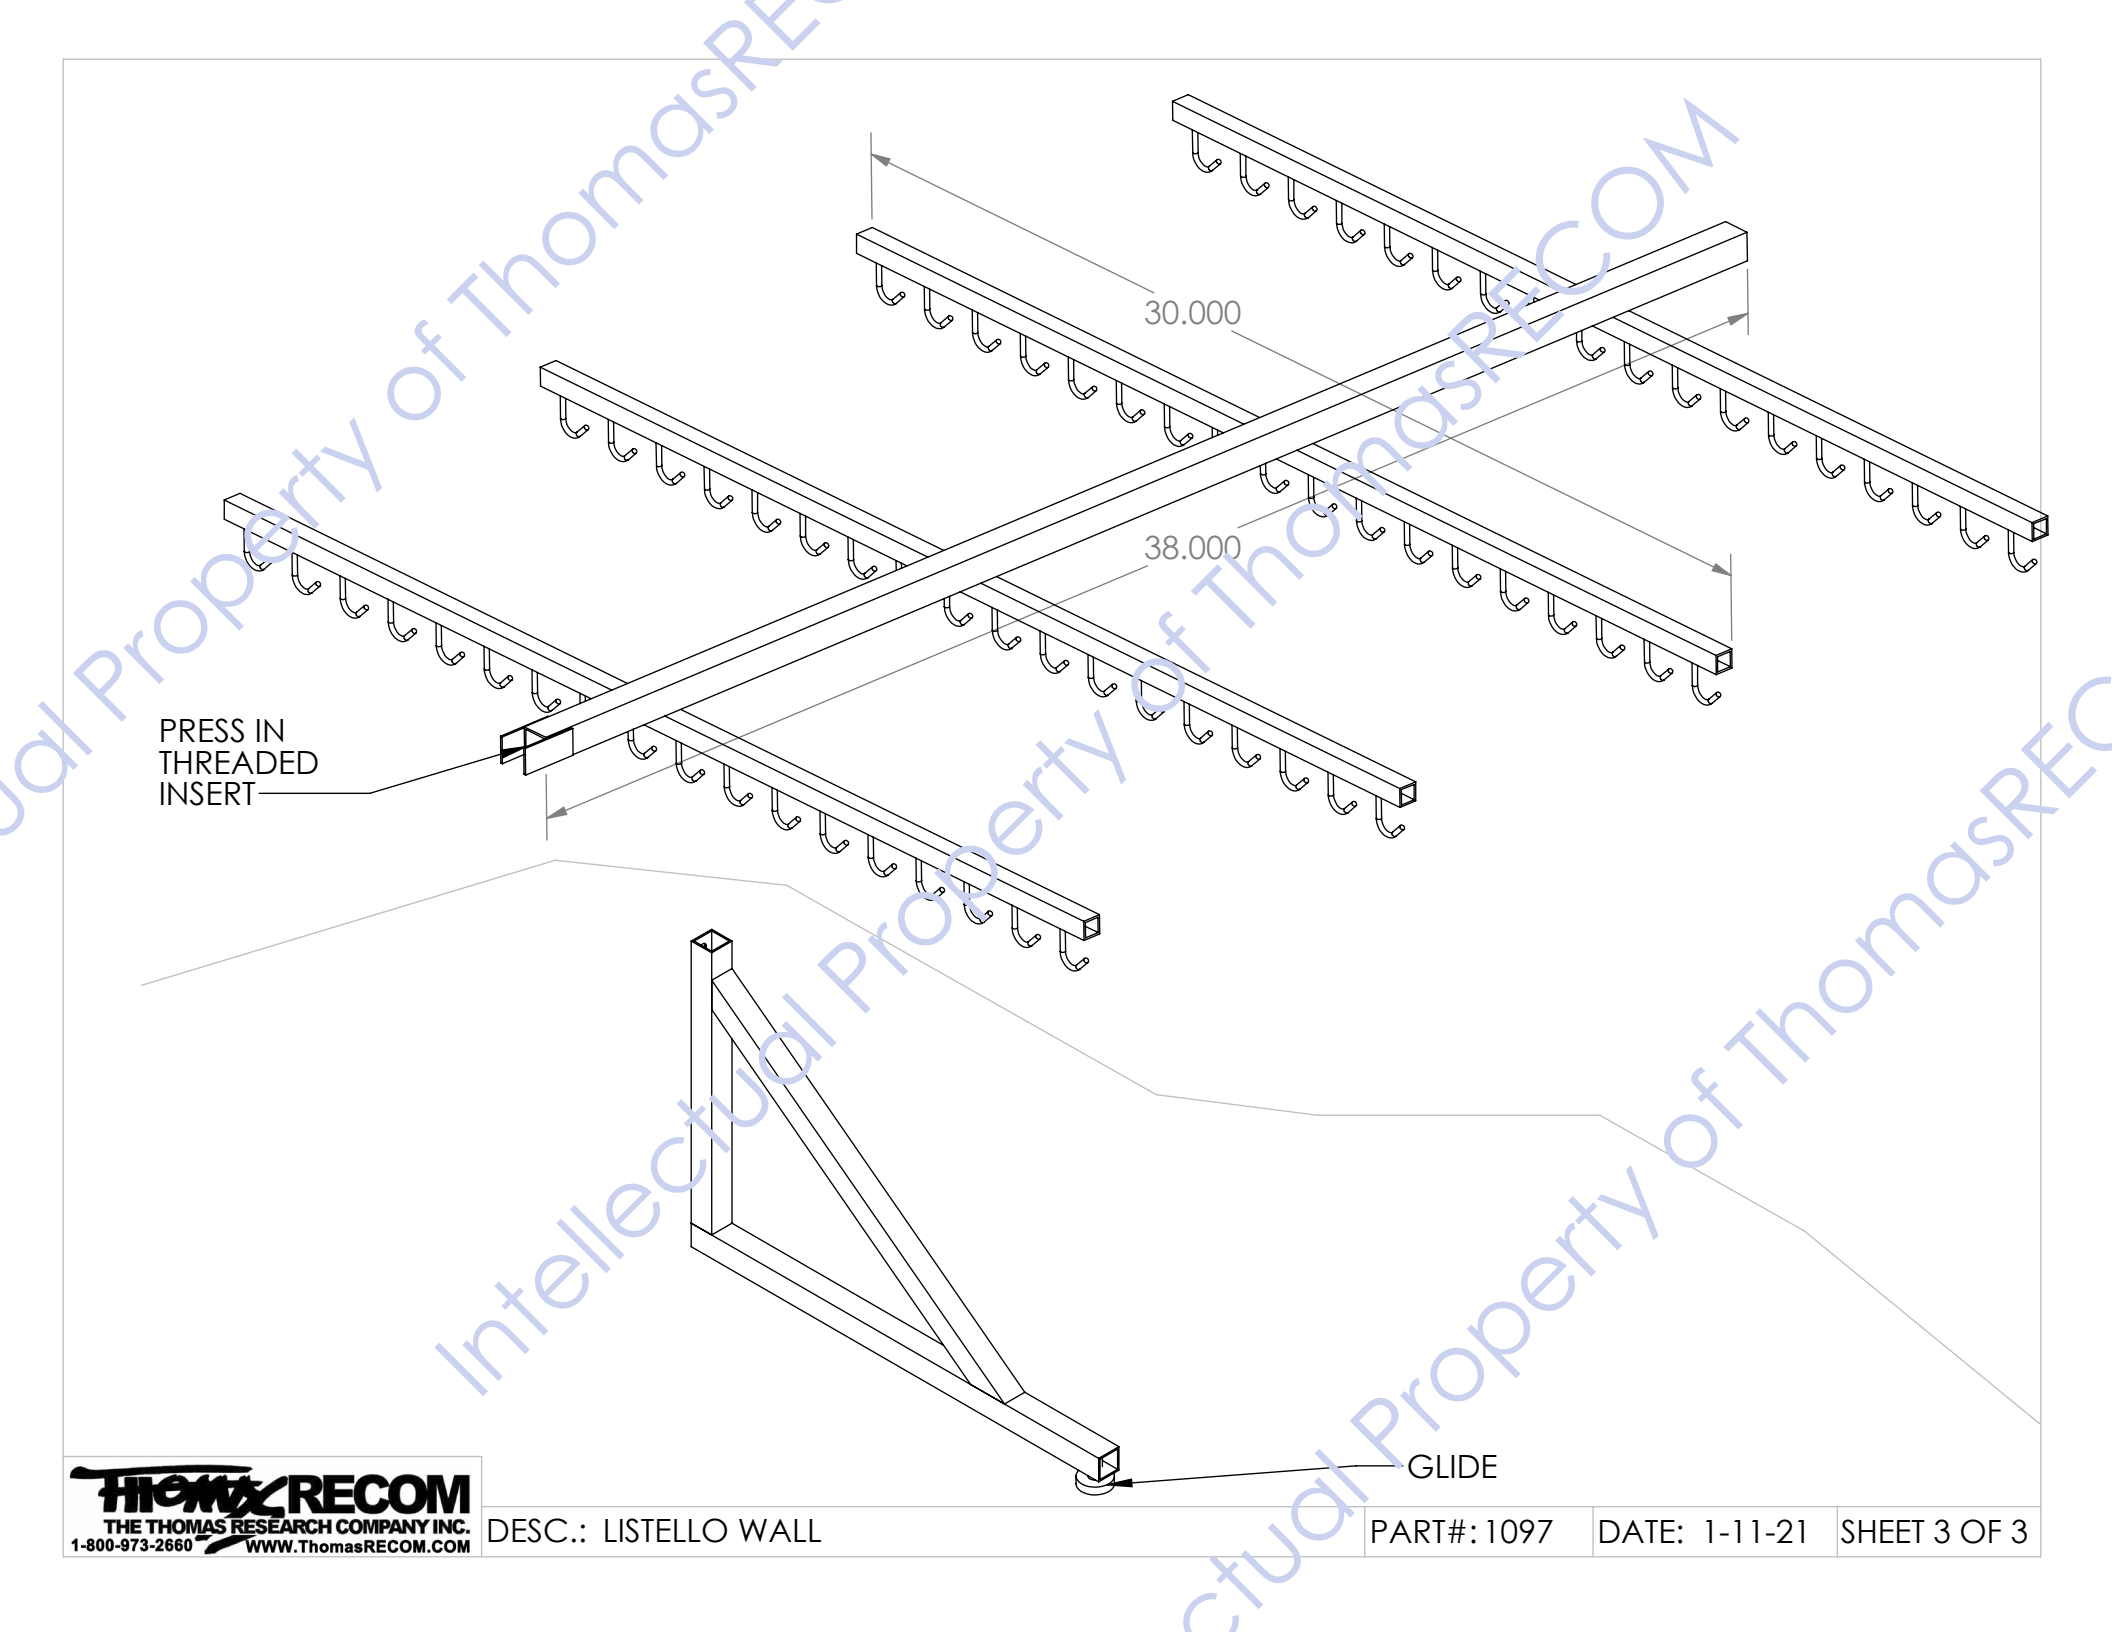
Intellectual Property of ThomasRECOM

Intellectual Property of ThomasRECOM

Intellectual Property of ThomasRECOM

30.000

38.000

PRESS IN THREADED INSERT

GLIDE

ThomasRECOM
THE THOMAS RESEARCH COMPANY INC.
1-800-973-2660 WWW.ThomasRECOM.COM

| DESC.: LISTELLO WALL | PART#: 1097 | DATE: 1-11-21 | SHEET 3 OF 3 |